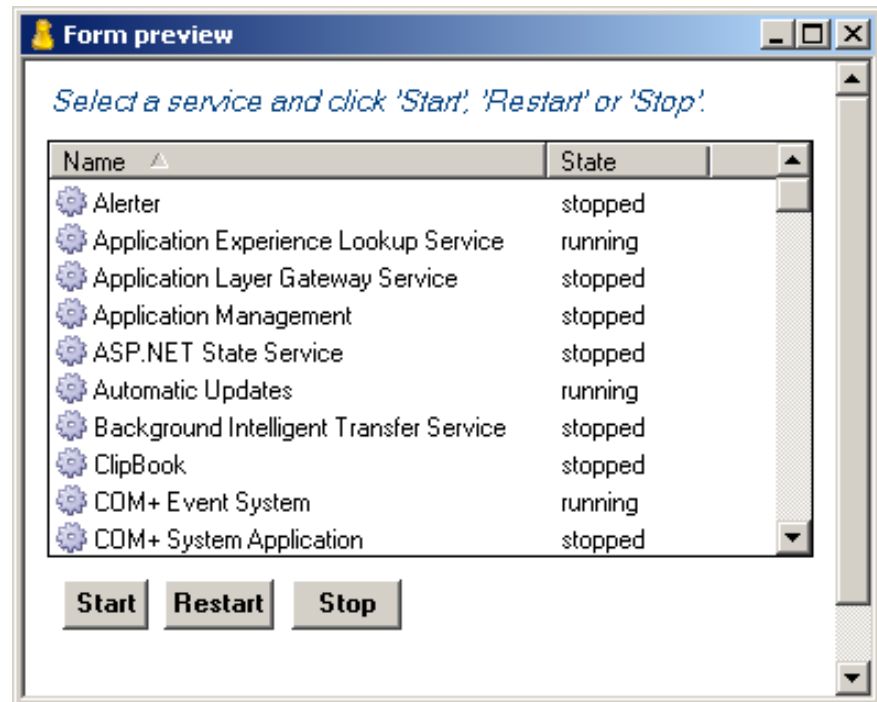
Form preview

Select a service and click 'Start', 'Restart' or 'Stop'.

| Name | State |
|---|---|
| Alerter | stopped |
| Application Experience Lookup Service | running |
| Application Layer Gateway Service | stopped |
| Application Management | stopped |
| ASP.NET State Service | stopped |
| Automatic Updates | running |
| Background Intelligent Transfer Service | stopped |
| ClipBook | stopped |
| COM+ Event System | running |
| COM+ System Application | stopped |

Start Restart Stop